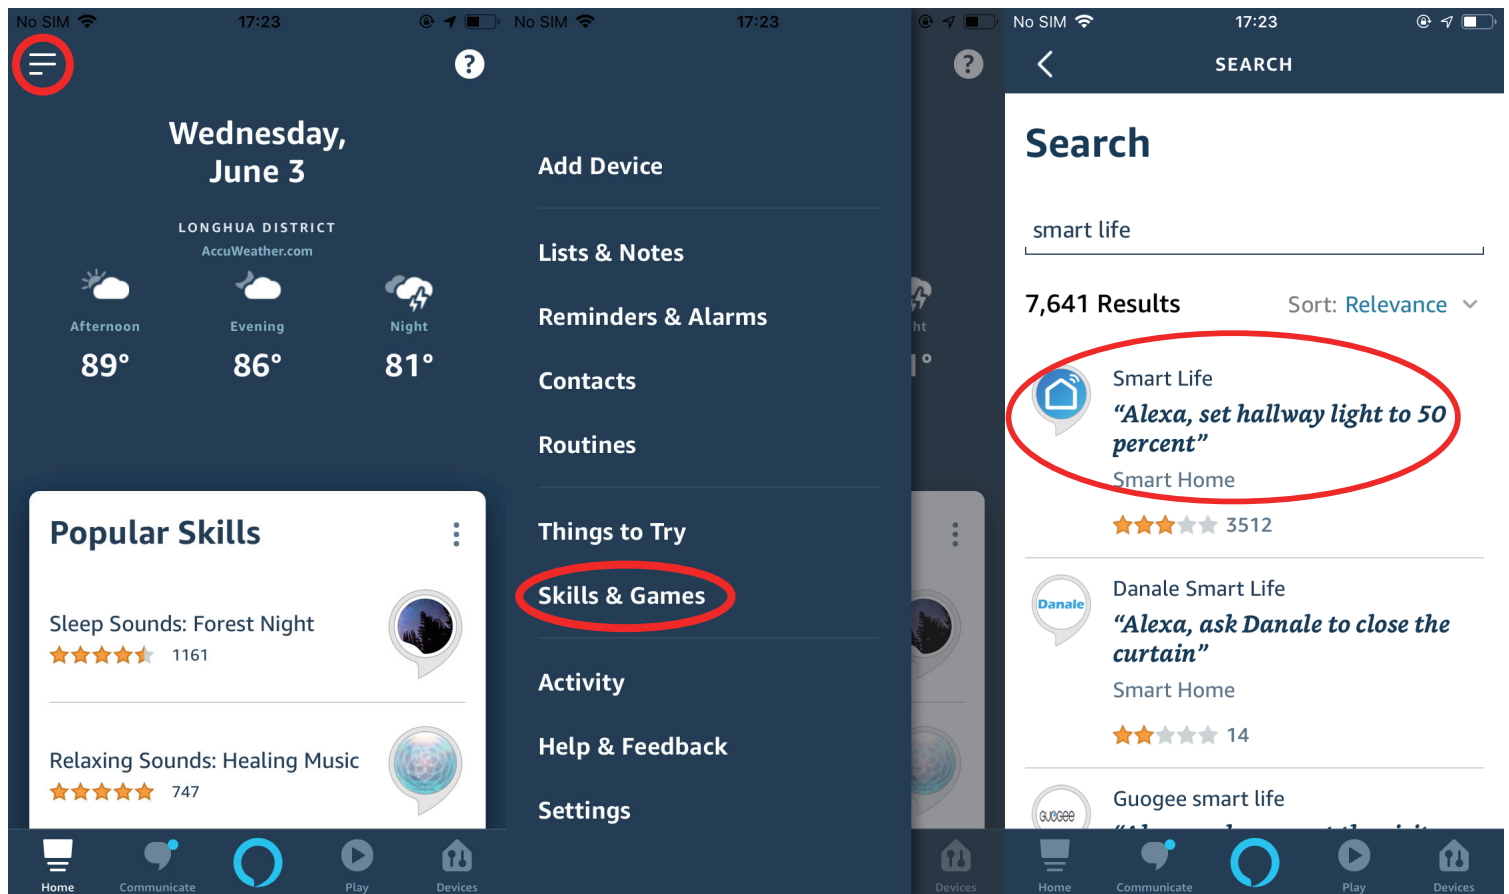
No SIM 17:23

Wednesday, June 3

LONGHUA DISTRICT
AccuWeather.com

Afternoon 89°
Evening 86°
Night 81°

Popular Skills

Sleep Sounds: Forest Night
1161

Relaxing Sounds: Healing Music
747

Home Communicate Play Devices

No SIM 17:23

Add Device

Lists & Notes

Reminders & Alarms

Contacts

Routines

Things to Try

Skills & Games

Activity

Help & Feedback

Settings

Devices

No SIM 17:23

SEARCH

Search

smart life

7,641 Results Sort: Relevance

Smart Life
"Alexa, set hallway light to 50 percent"
Smart Home
3512

Danale Smart Life
"Alexa, ask Danale to close the curtain"
Smart Home
14

Guogee smart life
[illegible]

Home Communicate Play Devices